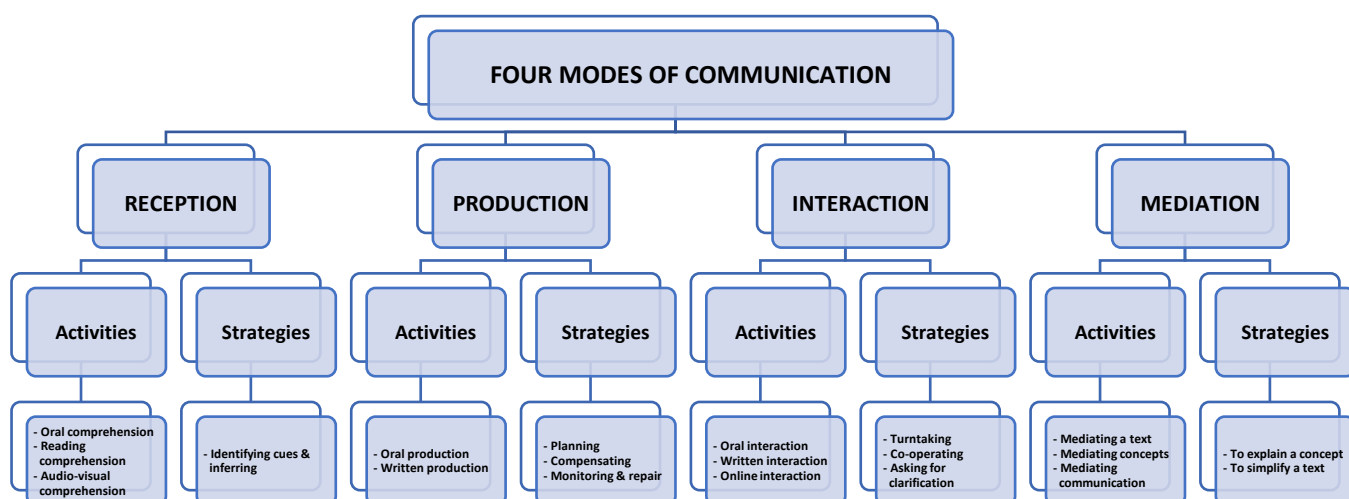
FOUR MODES OF COMMUNICATION

RECEPTION

Activities

- Oral comprehension
- Reading comprehension
- Audio-visual comprehension

Strategies

- Identifying cues & inferring

PRODUCTION

Activities

- Oral production
- Written production

Strategies

- Planning
- Compensating
- Monitoring & repair

INTERACTION

Activities

- Oral interaction
- Written interaction
- Online interaction

Strategies

- Turntaking
- Co-operating
- Asking for clarification

MEDIATION

Activities

- Mediating a text
- Mediating concepts
- Mediating communication

Strategies

- To explain a concept
- To simplify a text